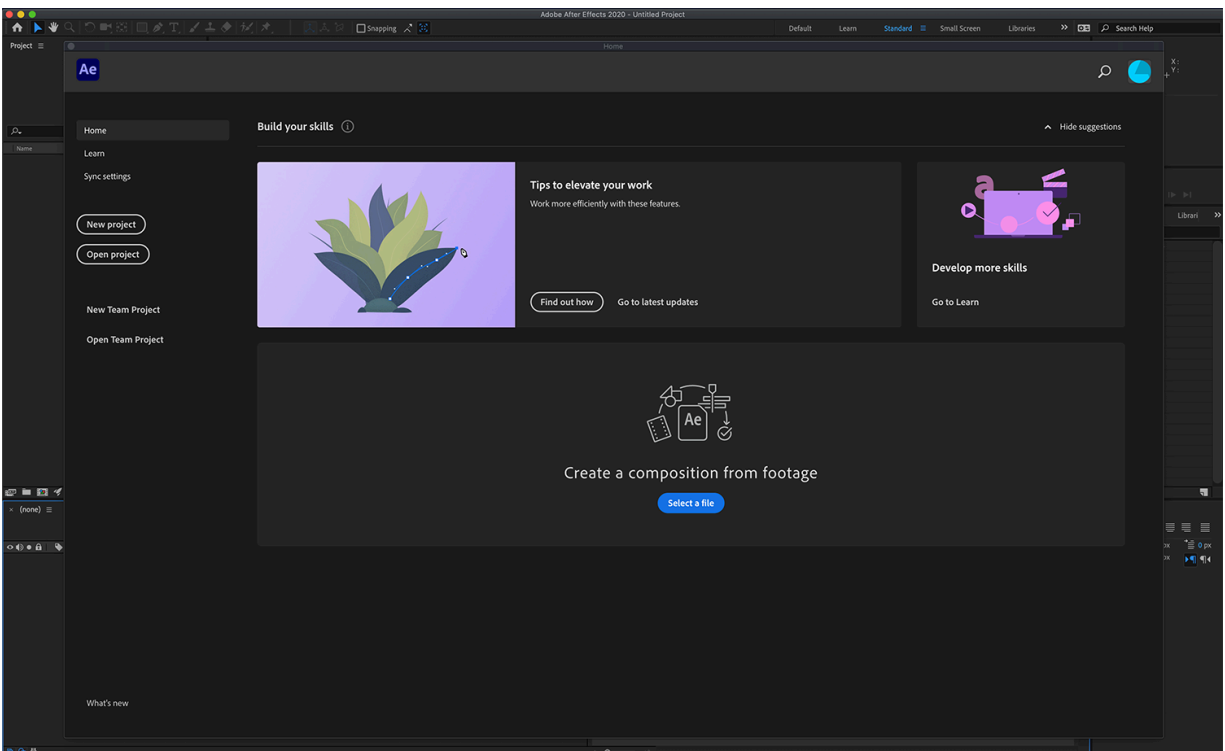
Adobe After Effects 2020 - Untitled Project

Snapping

Default Learn Standard Small Screen Libraries » Search Help

Project ≡

Name

Home

Ae

X:
Y:

Home

Learn

Sync settings

New project

Open project

New Team Project

Open Team Project

What's new

Build your skills

Hide suggestions

Tips to elevate your work

Work more efficiently with these features.

Find out how

Go to latest updates

Develop more skills

Go to Learn

Ae

Create a composition from footage

Select a file

(none) ≡

Librari

0 px